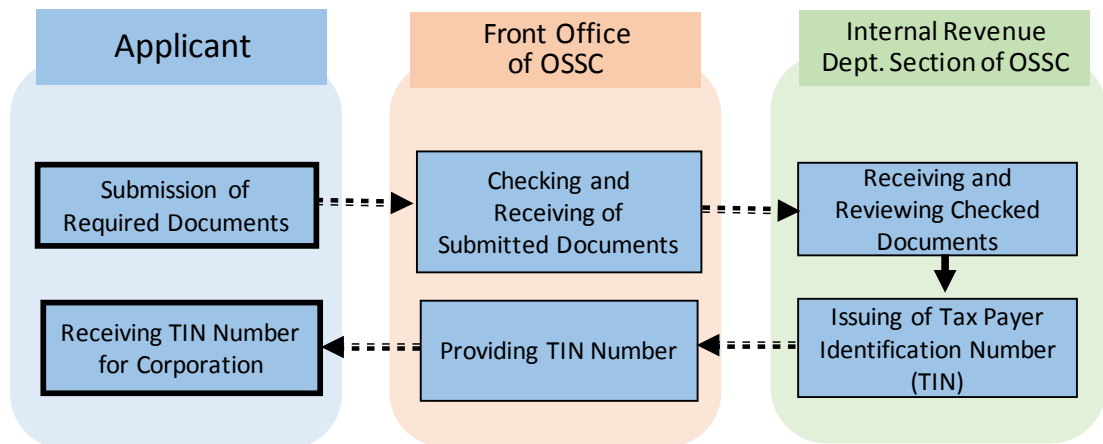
Applicant

Front Office of OSSC

Internal Revenue Dept. Section of OSSC

Submission of Required Documents

Checking and Receiving of Submitted Documents

Receiving and Reviewing Checked Documents

Issuing of Tax Payer Identification Number (TIN)

Providing TIN Number

Receiving TIN Number for Corporation